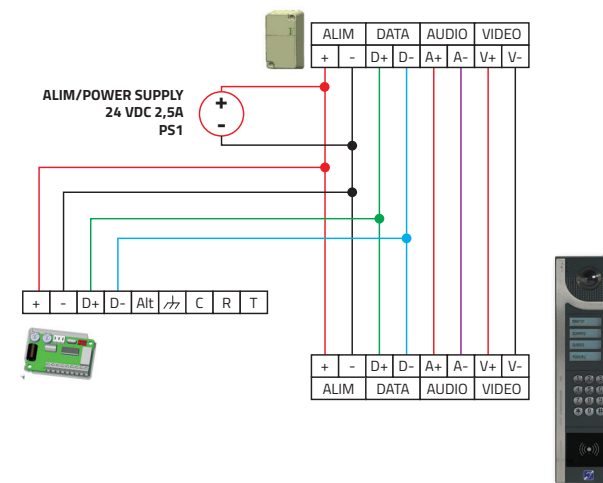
| ALIM | | DATA | | AUDIO | | VIDEO | |
|---|---|---|---|---|---|---|---|
| + | - | D+ | D- | A+ | A- | V+ | V- |

ALIM/POWER SUPPLY
24 VDC 2,5A
PS1

+
-

| + | - | D+ | D- | Alt | $\not\perp$ | C | R | T |
|---|---|---|---|---|---|---|---|---|

| + | - | D+ | D- | A+ | A- | V+ | V- |
|---|---|---|---|---|---|---|---|
| ALIM | | DATA | | AUDIO | | VIDEO | |